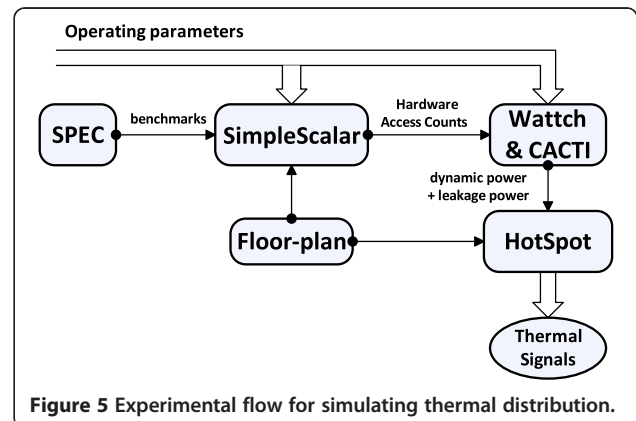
Operating parameters

SPEC

benchmarks

SimpleScalar

Hardware Access Counts

Wattch & CACTI

dynamic power + leakage power

Floor-plan

HotSpot

Thermal Signals

Figure 5 Experimental flow for simulating thermal distribution.